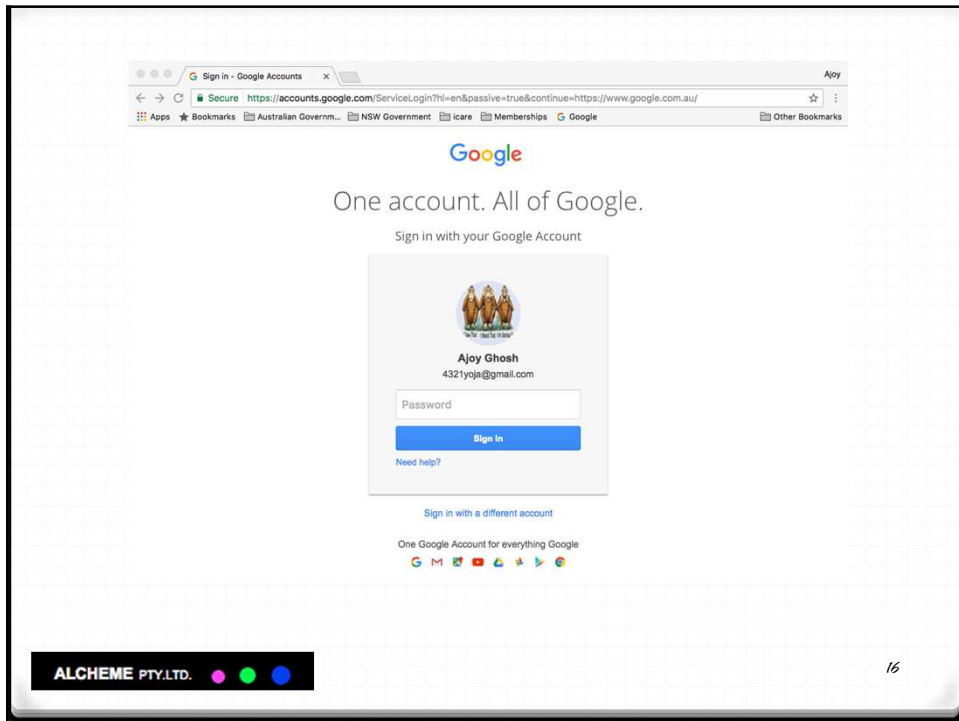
Sign in - Google Accounts ×

Ajoy

Secure https://accounts.google.com/ServiceLogin?hl=en&passive=true&continue=https://www.google.com.au/

Apps Bookmarks Australian Governm... NSW Government icare Memberships Google Other Bookmarks

Google

One account. All of Google.

Sign in with your Google Account

Ajoy Ghosh
4321yoja@gmail.com

Password

Sign in

Need help?

Sign in with a different account

One Google Account for everything Google

ALCHEME PTY.LTD.

16